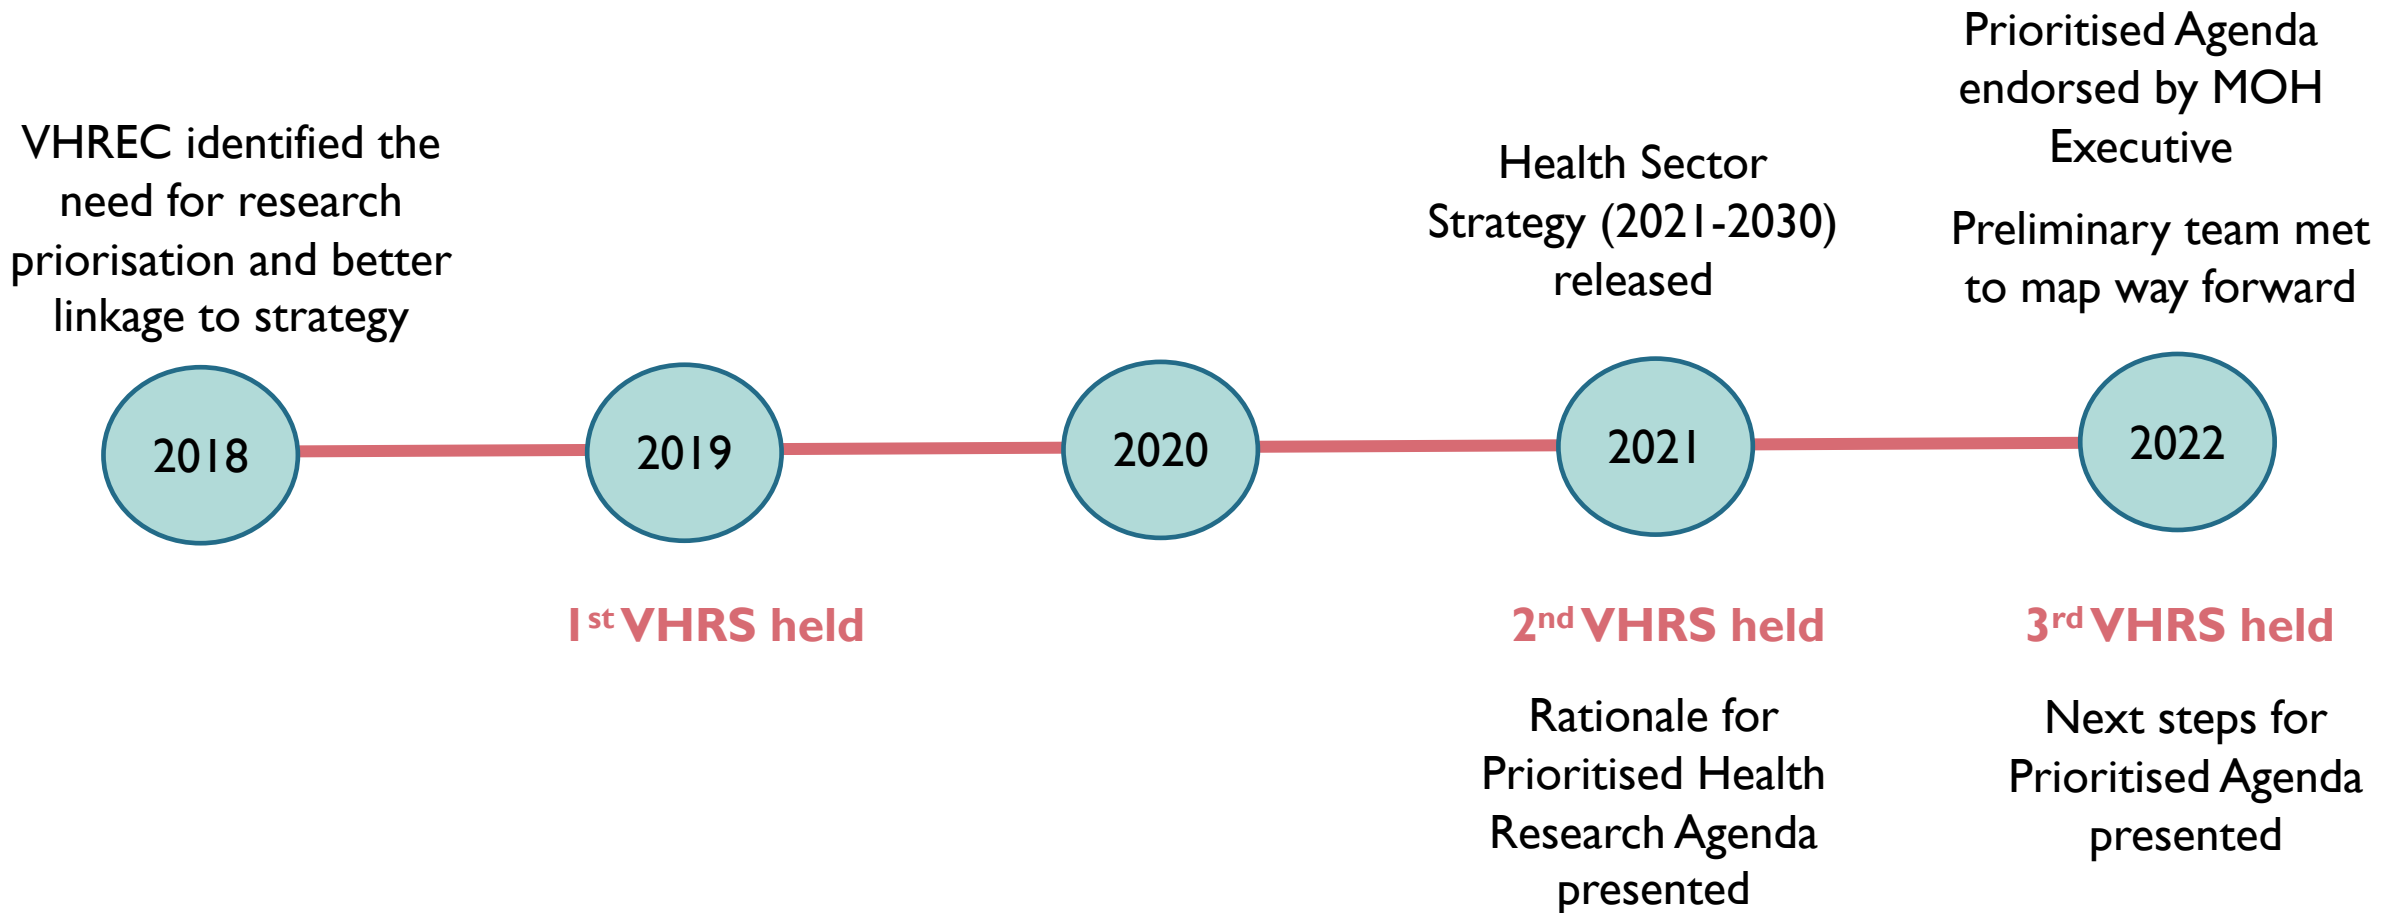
VHREC identified the need for research priorisation and better linkage to strategy

Health Sector Strategy (2021-2030) released

Prioritised Agenda endorsed by MOH Executive

Preliminary team met to map way forward

2018

2019

2020

2021

2022

1$^{st}$ VHRS held

2$^{nd}$ VHRS held

Rationale for Prioritised Health Research Agenda presented

3$^{rd}$ VHRS held

Next steps for Prioritised Agenda presented